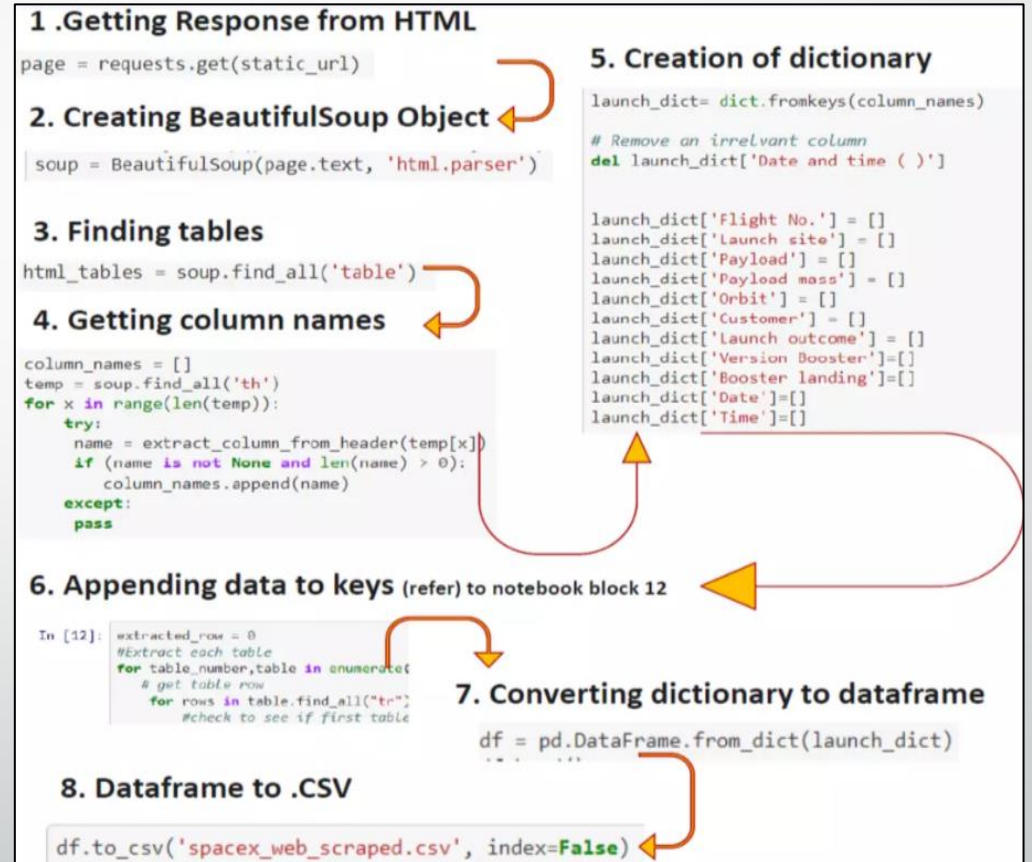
1 .Getting Response from HTML

page = requests.get(static_url)

2. Creating BeautifulSoup Object

soup = BeautifulSoup(page.text, 'html.parser')

3. Finding tables

html_tables = soup.find_all('table')

4. Getting column names

column_names = []
temp = soup.find_all('th')
for x in range(len(temp)):
    try:
      name = extract_column_from_header(temp[x])
      if (name is not None and len(name) > 0):
          column_names.append(name)
    except:
      pass

5. Creation of dictionary

launch_dict= dict.fromkeys(column_names)

# Remove an irrelvant column
del launch_dict['Date and time ( )']

launch_dict['Flight No.'] = []
launch_dict['Launch site'] = []
launch_dict['Payload'] = []
launch_dict['Payload mass'] = []
launch_dict['Orbit'] = []
launch_dict['Customer'] = []
launch_dict['Launch outcome'] = []
launch_dict['Version Booster']=[]
launch_dict['Booster landing']=[]
launch_dict['Date']=[]
launch_dict['Time']=[]

6. Appending data to keys (refer) to notebook block 12

In [12]: extracted_row = 0
#Extract each table
for table_number,table in enumerate(
   # get table row
     for rows in table.find_all("tr"
         #check to see if first table

7. Converting dictionary to dataframe

df = pd.DataFrame.from_dict(launch_dict)

8. Dataframe to .CSV

df.to_csv('spacex_web_scraped.csv', index=False)